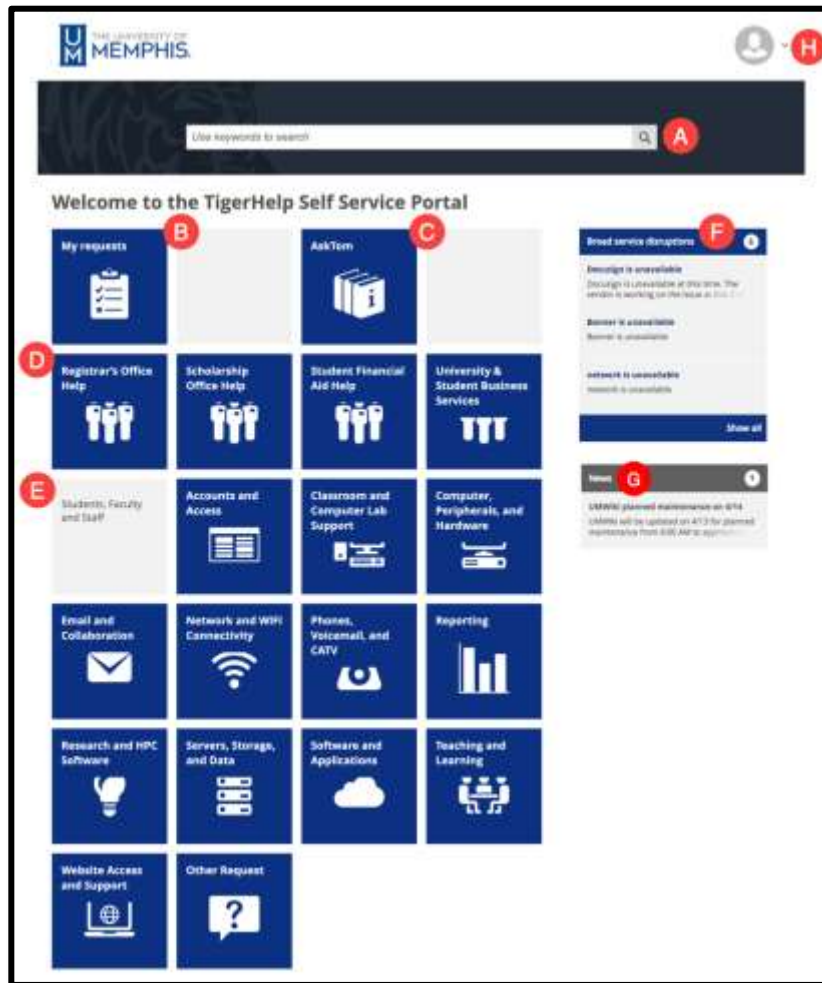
THE UNIVERSITY OF MEMPHIS.

H

Use keywords to search

A

Welcome to the TigerHelp Self Service Portal

My requests

B

AskTom

C

Broad service disruptions

F

DocuSign is unavailable

DocuSign is unavailable at this time. The vendor is working on the issue at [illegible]

Banner is unavailable

Banner is unavailable

network is unavailable

network is unavailable

Show all

D

Registrar's Office Help

Scholarship Office Help

Student Financial Aid Help

University & Student Business Services

E

Students, Faculty and Staff

Accounts and Access

Classroom and Computer Lab Support

Computer, Peripherals, and Hardware

News

G

1

UMWiki planned maintenance on 4/14

UMWiki will be updated on 4/13 for planned maintenance from 8:00 AM to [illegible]

Email and Collaboration

Network and WiFi Connectivity

Phones, Voicemail, and CATV

Reporting

Research and HPC Software

Servers, Storage, and Data

Software and Applications

Teaching and Learning

Website Access and Support

Other Request

?